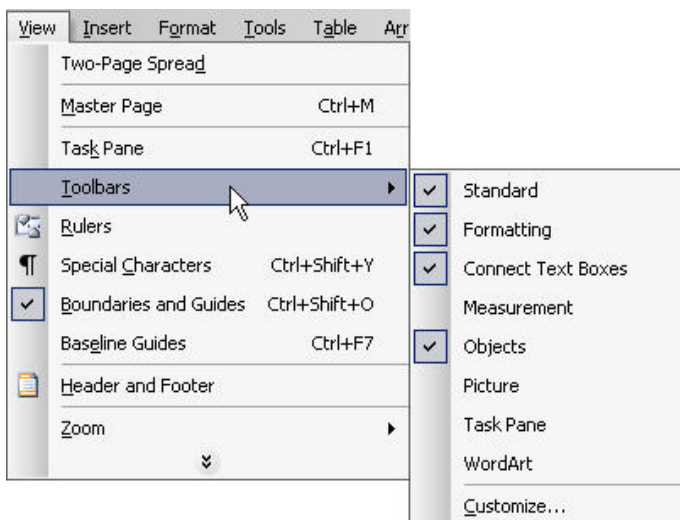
View Insert Format Tools Table Arr

Two-Page Spread

Master Page Ctrl+M

Task Pane Ctrl+F1

Toolbars

Rulers

Special Characters Ctrl+Shift+Y

Boundaries and Guides Ctrl+Shift+O

Baseline Guides Ctrl+F7

Header and Footer

Zoom

Standard

Formatting

Connect Text Boxes

Measurement

Objects

Picture

Task Pane

WordArt

Customize...